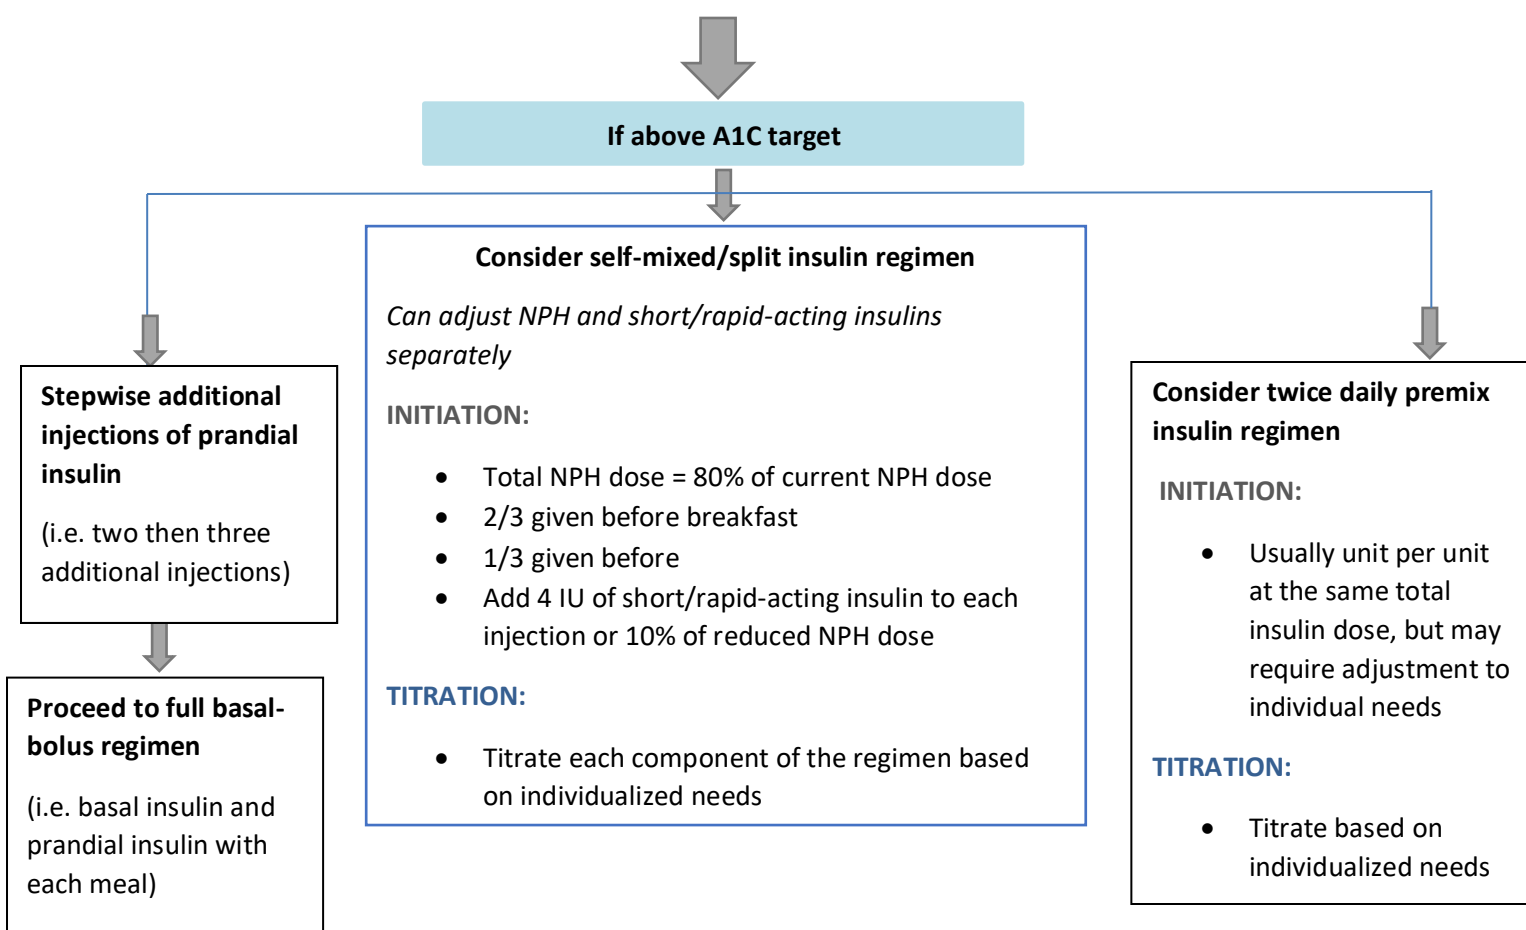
If above A1C target

Consider self-mixed/split insulin regimen

*Can adjust NPH and short/rapid-acting insulins separately*

INITIATION:

- Total NPH dose = 80% of current NPH dose
- 2/3 given before breakfast
- 1/3 given before
- Add 4 IU of short/rapid-acting insulin to each injection or 10% of reduced NPH dose

TITRATION:

- Titrate each component of the regimen based on individualized needs

Stepwise additional injections of prandial insulin

(i.e. two then three additional injections)

Proceed to full basal-bolus regimen

(i.e. basal insulin and prandial insulin with each meal)

Consider twice daily premix insulin regimen

INITIATION:

- Usually unit per unit at the same total insulin dose, but may require adjustment to individual needs

TITRATION:

- Titrate based on individualized needs